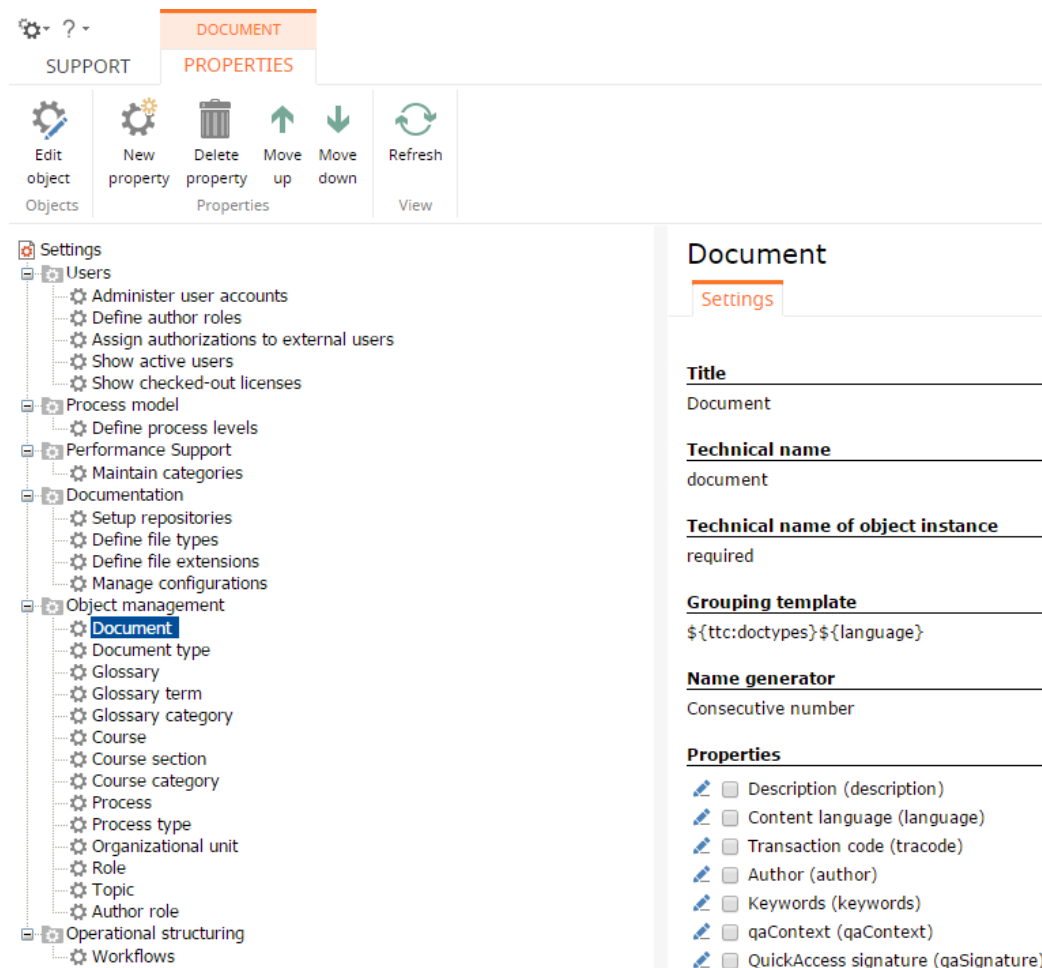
? DOCUMENT

SUPPORT PROPERTIES

Edit object
Objects

New property
Delete property
Move up
Move down
Properties

Refresh
View

Settings
Users
Administer user accounts
Define author roles
Assign authorizations to external users
Show active users
Show checked-out licenses
Process model
Define process levels
Performance Support
Maintain categories
Documentation
Setup repositories
Define file types
Define file extensions
Manage configurations
Object management
Document
Document type
Glossary
Glossary term
Glossary category
Course
Course section
Course category
Process
Process type
Organizational unit
Role
Topic
Author role
Operational structuring
Workflows

Document

Settings

Title
Document

Technical name
document

Technical name of object instance
required

Grouping template
${ttc:doctypes}${language}

Name generator
Consecutive number

Properties
Description (description)
Content language (language)
Transaction code (tracode)
Author (author)
Keywords (keywords)
qaContext (qaContext)
QuickAccess signature (qaSignature)